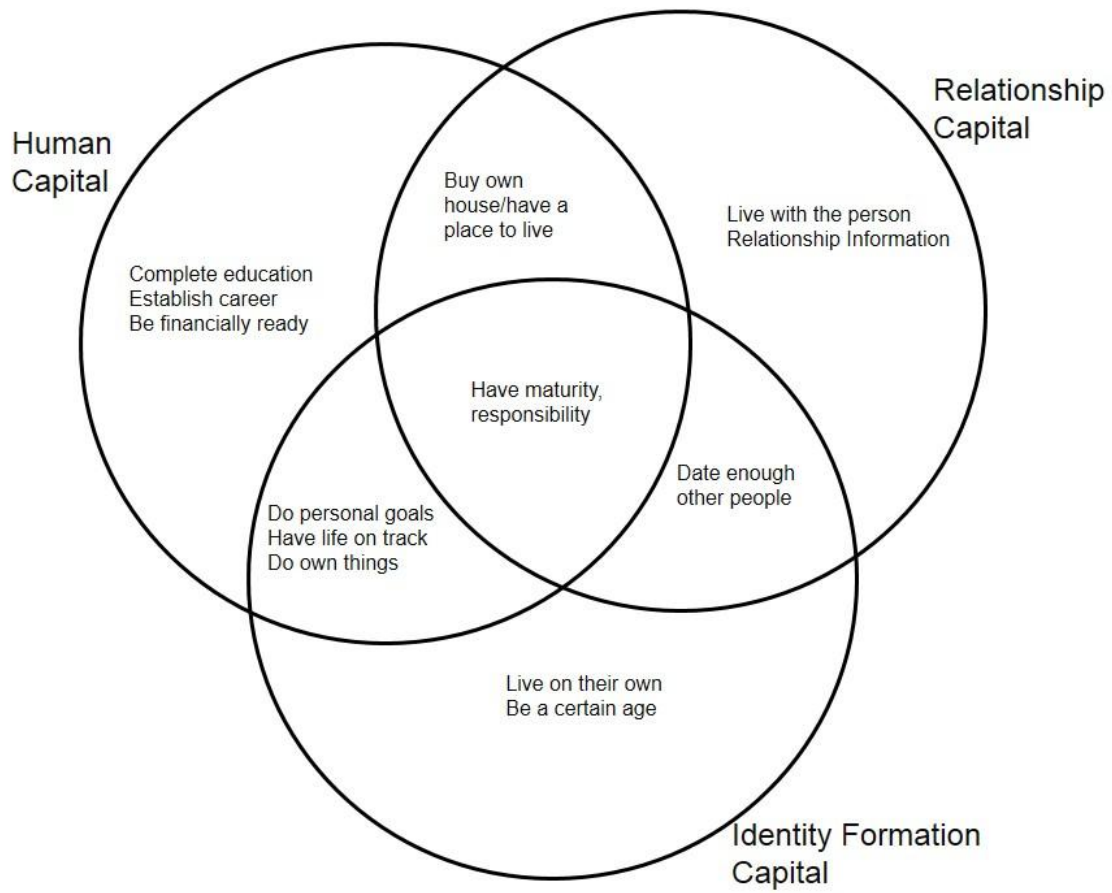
Relationship Capital

Human Capital

Buy own house/have a place to live

Live with the person
Relationship Information

Complete education
Establish career
Be financially ready

Have maturity, responsibility

Date enough other people

Do personal goals
Have life on track
Do own things

Live on their own
Be a certain age

Identity Formation Capital